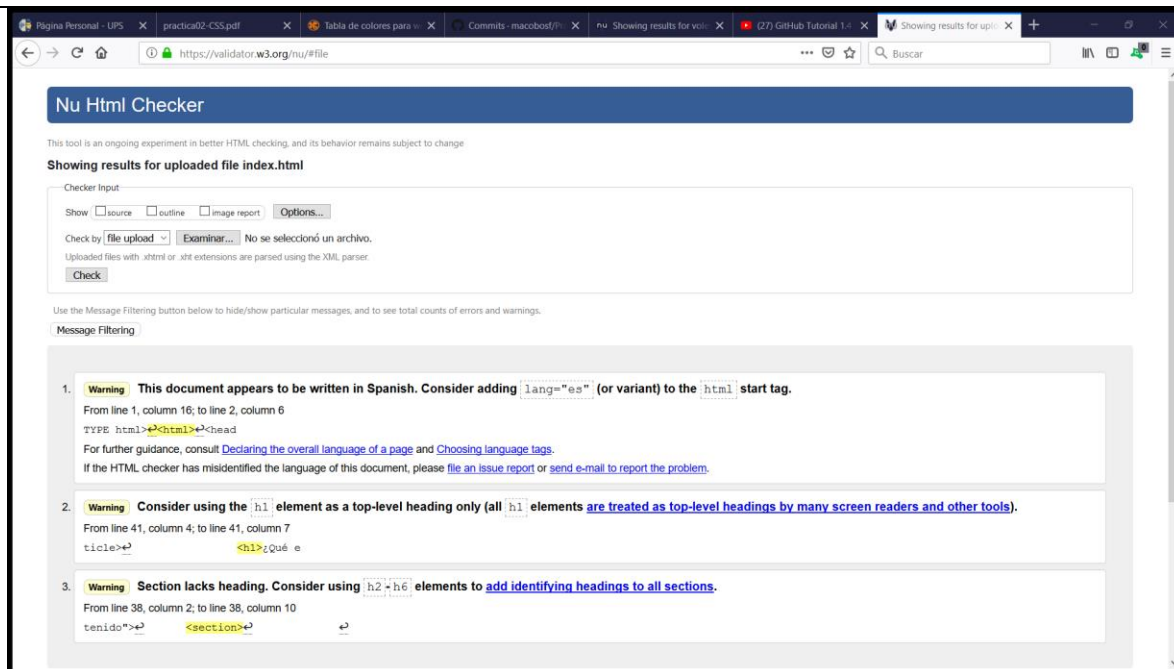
Página Personal - UPS ✕ practica02-CSS.pdf ✕ Tabla de colores para w ✕ Commits · macobosf/Pr ✕ Showing results for volc ✕ (27) GitHub Tutorial 1.4 ✕ Showing results for uplo ✕ +

https://validator.w3.org/nu/#file

Buscar

Nu Html Checker

This tool is an ongoing experiment in better HTML checking, and its behavior remains subject to change

Showing results for uploaded file index.html

Checker Input

Show ☐ source ☐ outline ☐ image report Options...

Check by file upload Examinar... No se seleccionó un archivo.

Uploaded files with .xhtml or .xht extensions are parsed using the XML parser.

Check

Use the Message Filtering button below to hide/show particular messages, and to see total counts of errors and warnings.

Message Filtering

1. Warning This document appears to be written in Spanish. Consider adding lang="es" (or variant) to the html start tag.

From line 1, column 16; to line 2, column 6

TYPE html>↩<html>↩<head

For further guidance, consult Declaring the overall language of a page and Choosing language tags.

If the HTML checker has misidentified the language of this document, please file an issue report or send e-mail to report the problem.

2. Warning Consider using the h1 element as a top-level heading only (all h1 elements are treated as top-level headings by many screen readers and other tools).

From line 41, column 4; to line 41, column 7

ticle>↩ <h1>¿Qué e

3. Warning Section lacks heading. Consider using h2-h6 elements to add identifying headings to all sections.

From line 38, column 2; to line 38, column 10

tenido">↩ <section>↩ ↩